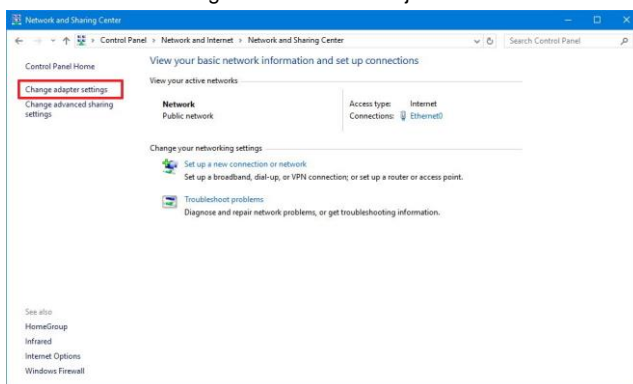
Network and Sharing Center

Control Panel > Network and Internet > Network and Sharing Center

Search Control Panel

Control Panel Home

Change adapter settings

Change advanced sharing settings

View your basic network information and set up connections

View your active networks

Network
Public network

Access type: Internet
Connections: Ethernet0

Change your networking settings

Set up a new connection or network
Set up a broadband, dial-up, or VPN connection; or set up a router or access point.

Troubleshoot problems
Diagnose and repair network problems, or get troubleshooting information.

See also
HomeGroup
Infrared
Internet Options
Windows Firewall